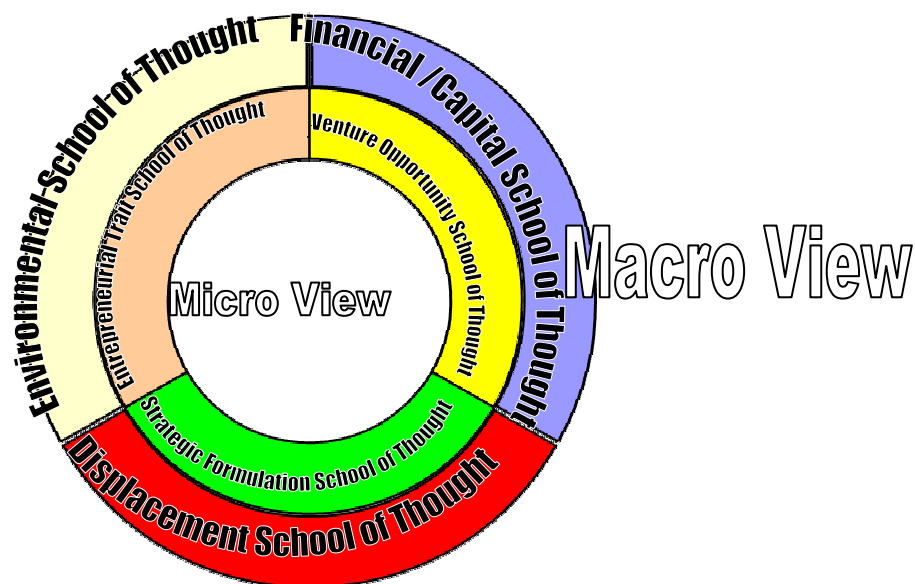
Environmental School of Thought

Financial /Capital School of Thought

Entrepreneurial Trait School of Thought

Venture Opportunity School of Thought

Macro View

Micro View

Strategic Formulation School of Thought

Displacement School of Thought